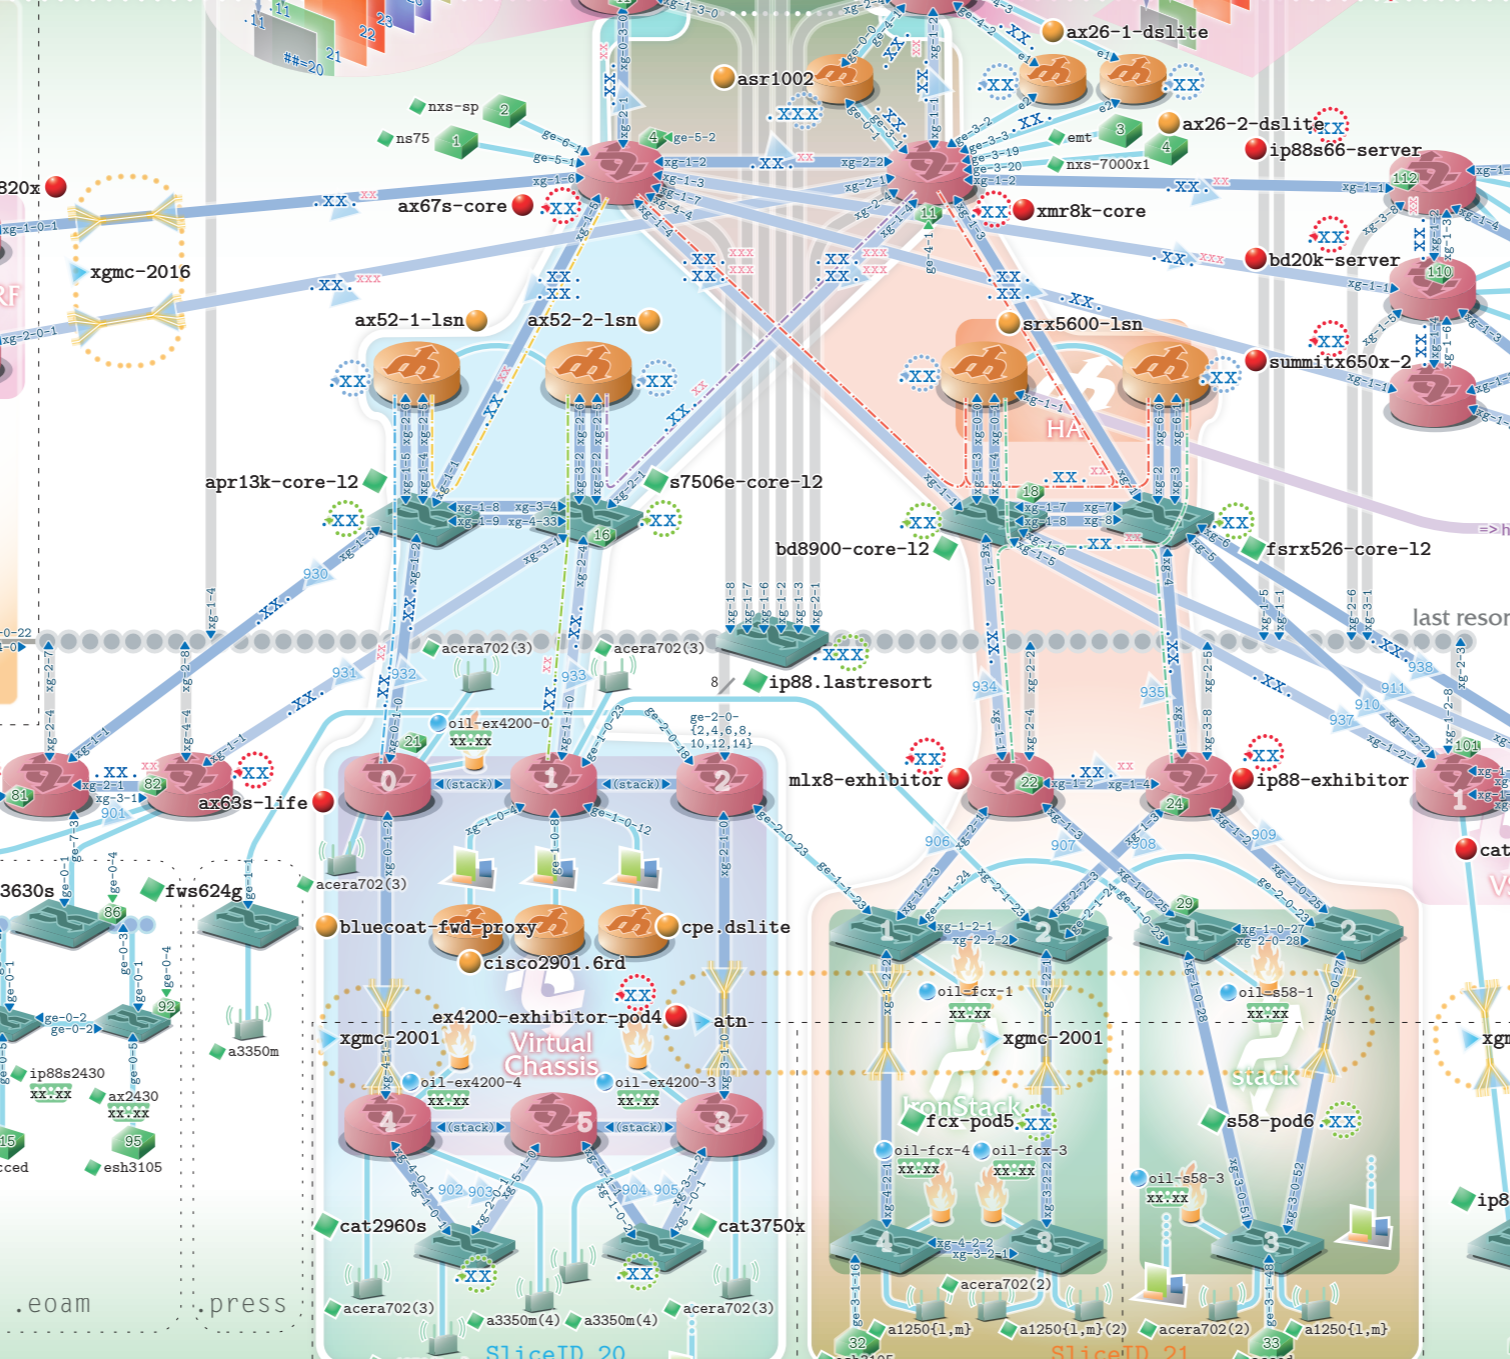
11
23
22
21
##-20
ax26-1-dslite
asr1002
.XXX
.XX
ax26-2-dslite
nxs-sp
2
ns75
1
4 ge-5-2
ge-6-1
ge-5-1
xg-1-2
.XX.
xg-2-2
emt
3
nxs-7000x1
4
ip88s66-server
320x
ax67s-core
.XX
xmr8k-core
.XX.
xg-1-0-1
xgmc-2016
.XX.
XXX
bd20k-server
.XX.
summitx650x-2
ax52-1-lsn
ax52-2-lsn
srx5600-lsn
.XX
.XX
.XX
.XX
HA
apr13k-core-l2
s7506e-core-l2
xg-1-8
xg-3-4
xg-1-9
xg-4-33
.XX
.XX
16
18
.XX
.XX
bd8900-core-l2
fsrx526-core-l2
930
last resor
acera702(3)
acera702(3)
.XXX
8
ip88.lastresort
931
932
933
934
935
938
911
910
937
oil-ex4200-0
XX.XX
ge-2-0-{2,4,6,8,10,12,14}
21
.XX
.XX
81
82
901
ax63s-life
0
(stack)
1
(stack)
2
mlx8-exhibitor
22
.XX.
24
ip88-exhibitor
101
cat
906
907
908
909
3630s
86
fws624g
acera702(3)
bluecoat-fwd-proxy
cpe.dslite
cisco2901.6rd
1
2
1
2
29
oil-fcx-1
XX.XX
oil-s58-1
XX.XX
92
a3350m
ex4200-exhibitor-pod4
.XX
atn
xgmc-2001
Virtual Chassis
xgmc-2001
xgm
ip88s2430
XX.XX
ax2430
XX.XX
95
esh3105
oil-ex4200-4
XX.XX
oil-ex4200-3
XX.XX
4
(stack)
5
(stack)
3
IronStack
fcx-pod5
.XX
stack
s58-pod6
.XX
oil-fcx-4
XX.XX
oil-fcx-3
XX.XX
oil-s58-3
XX.XX
902
903
904
905
cat2960s
cat3750x
.XX
.XX
4
3
3
ip8
.eoam
.press
acera702(3)
a3350m(4)
a3350m(4)
acera702(3)
acera702(2)
a1250{1,m}
a1250{1,m}(2)
acera702(2)
a1250{1,m}
32
33
SliceID 20
SliceID 21